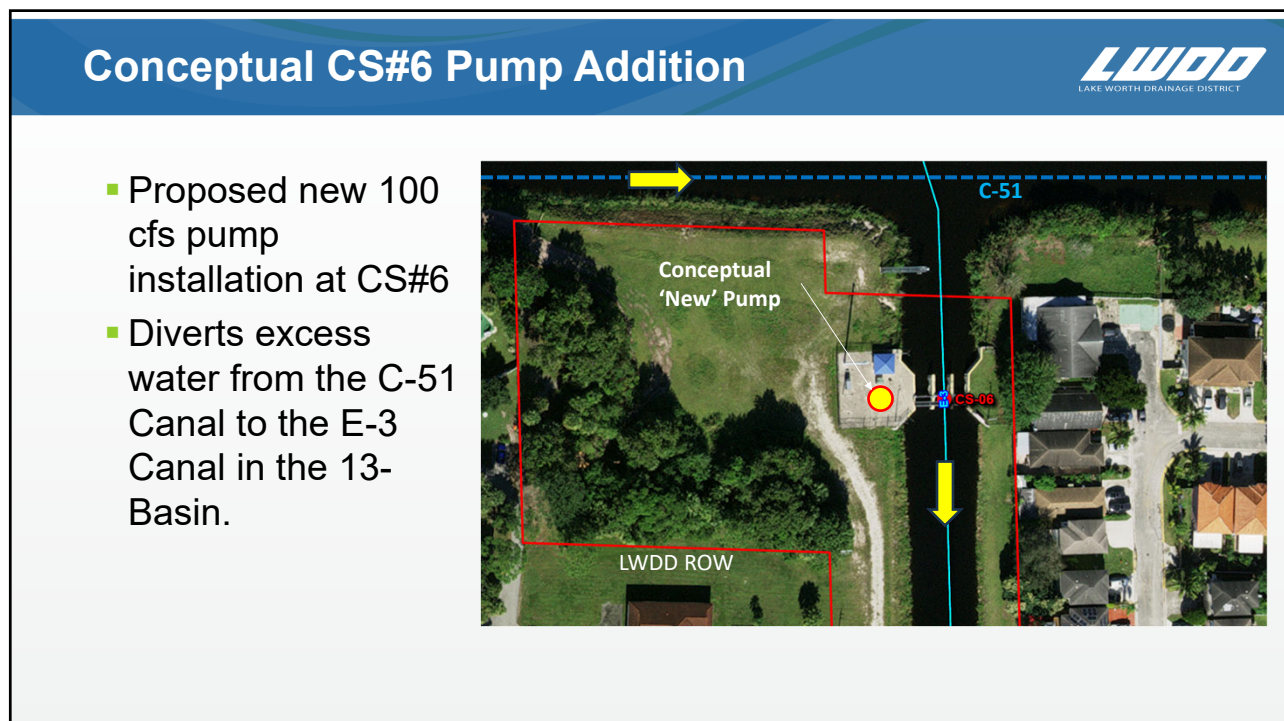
Conceptual CS#6 Pump Addition

LWDD
LAKE WORTH DRAINAGE DISTRICT

- Proposed new 100 cfs pump installation at CS#6
- Diverts excess water from the C-51 Canal to the E-3 Canal in the 13-Basin.

C-51

Conceptual 'New' Pump

CS-06

LWDD ROW